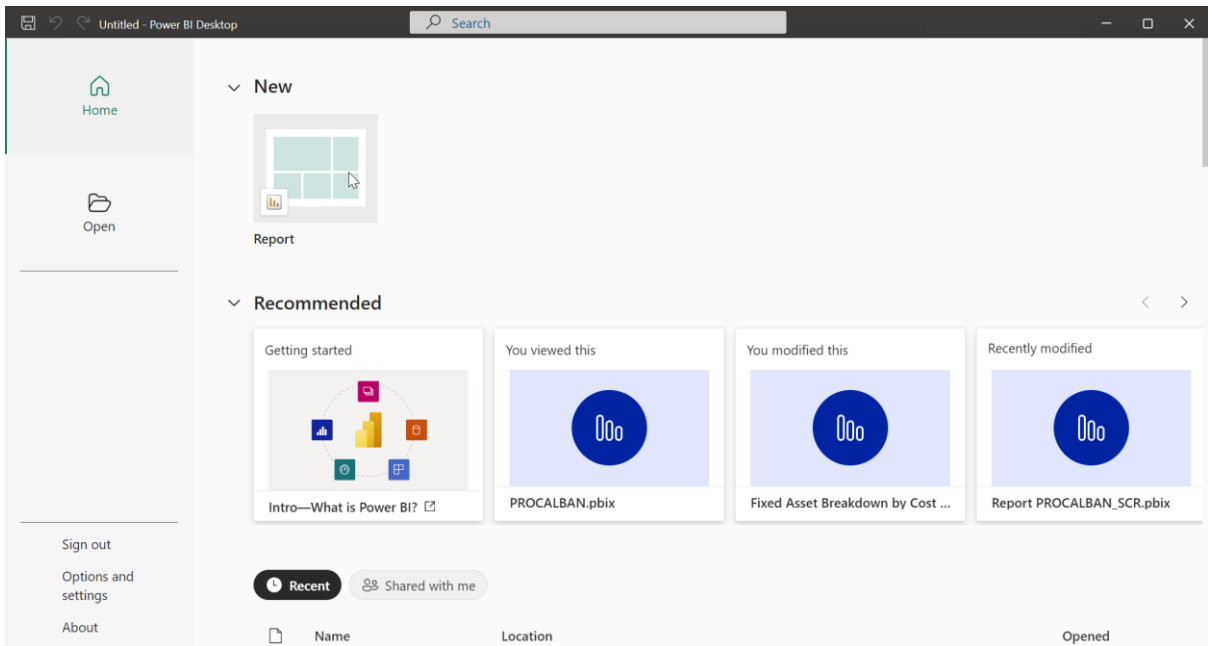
Untitled - Power BI Desktop

Search

Home

Open

Sign out

Options and settings

About

New

Report

Recommended

Getting started

Intro—What is Power BI?

You viewed this

PROCALBAN.pbix

You modified this

Fixed Asset Breakdown by Cost ...

Recently modified

Report PROCALBAN_SCR.pbix

Recent

Shared with me

Name

Location

Opened